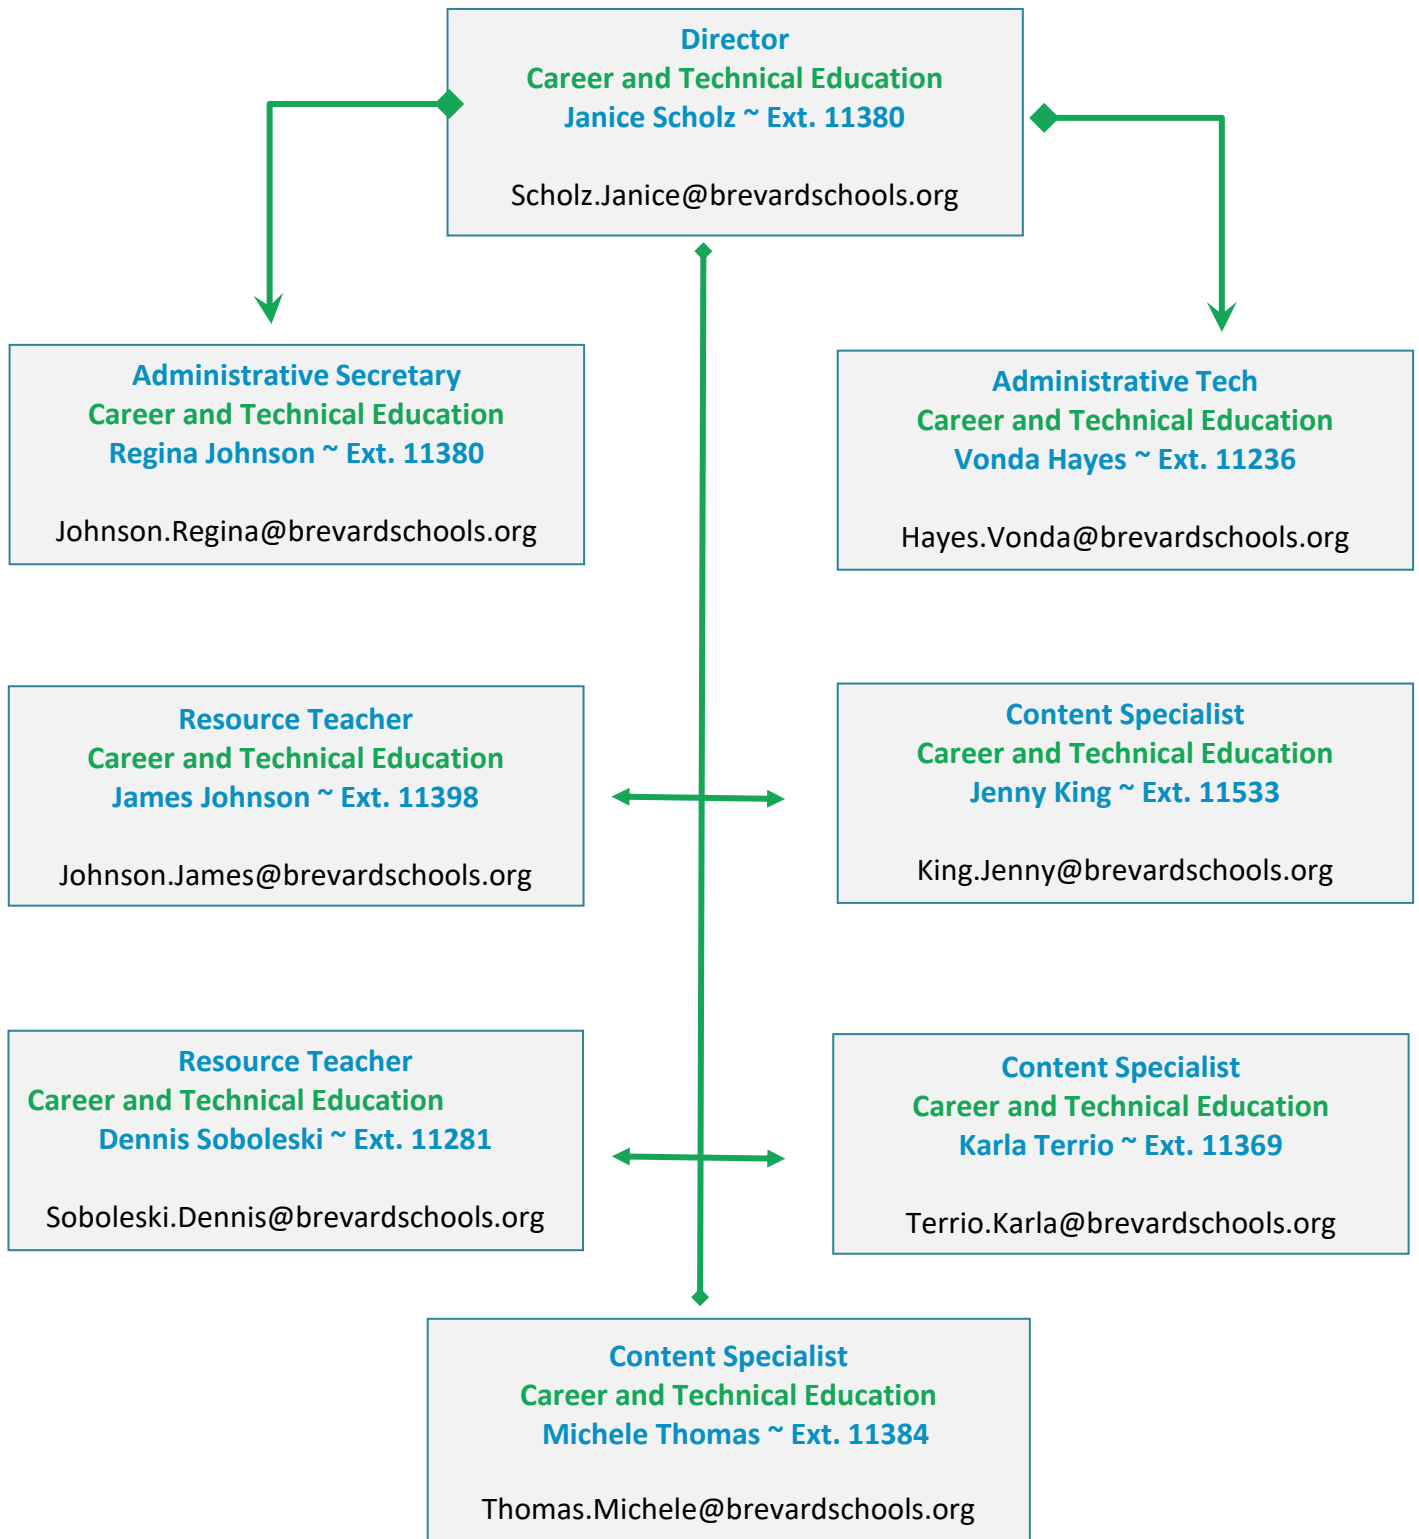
Director
Career and Technical Education
Janice Scholz ~ Ext. 11380

Scholz.Janice@brevardschools.org

Administrative Secretary
Career and Technical Education
Regina Johnson ~ Ext. 11380

Johnson.Regina@brevardschools.org

Administrative Tech
Career and Technical Education
Vonda Hayes ~ Ext. 11236

Hayes.Vonda@brevardschools.org

Resource Teacher
Career and Technical Education
James Johnson ~ Ext. 11398

Johnson.James@brevardschools.org

Content Specialist
Career and Technical Education
Jenny King ~ Ext. 11533

King.Jenny@brevardschools.org

Resource Teacher
Career and Technical Education
Dennis Soboleski ~ Ext. 11281

Soboleski.Dennis@brevardschools.org

Content Specialist
Career and Technical Education
Karla Terrio ~ Ext. 11369

Terrio.Karla@brevardschools.org

Content Specialist
Career and Technical Education
Michele Thomas ~ Ext. 11384

Thomas.Michele@brevardschools.org